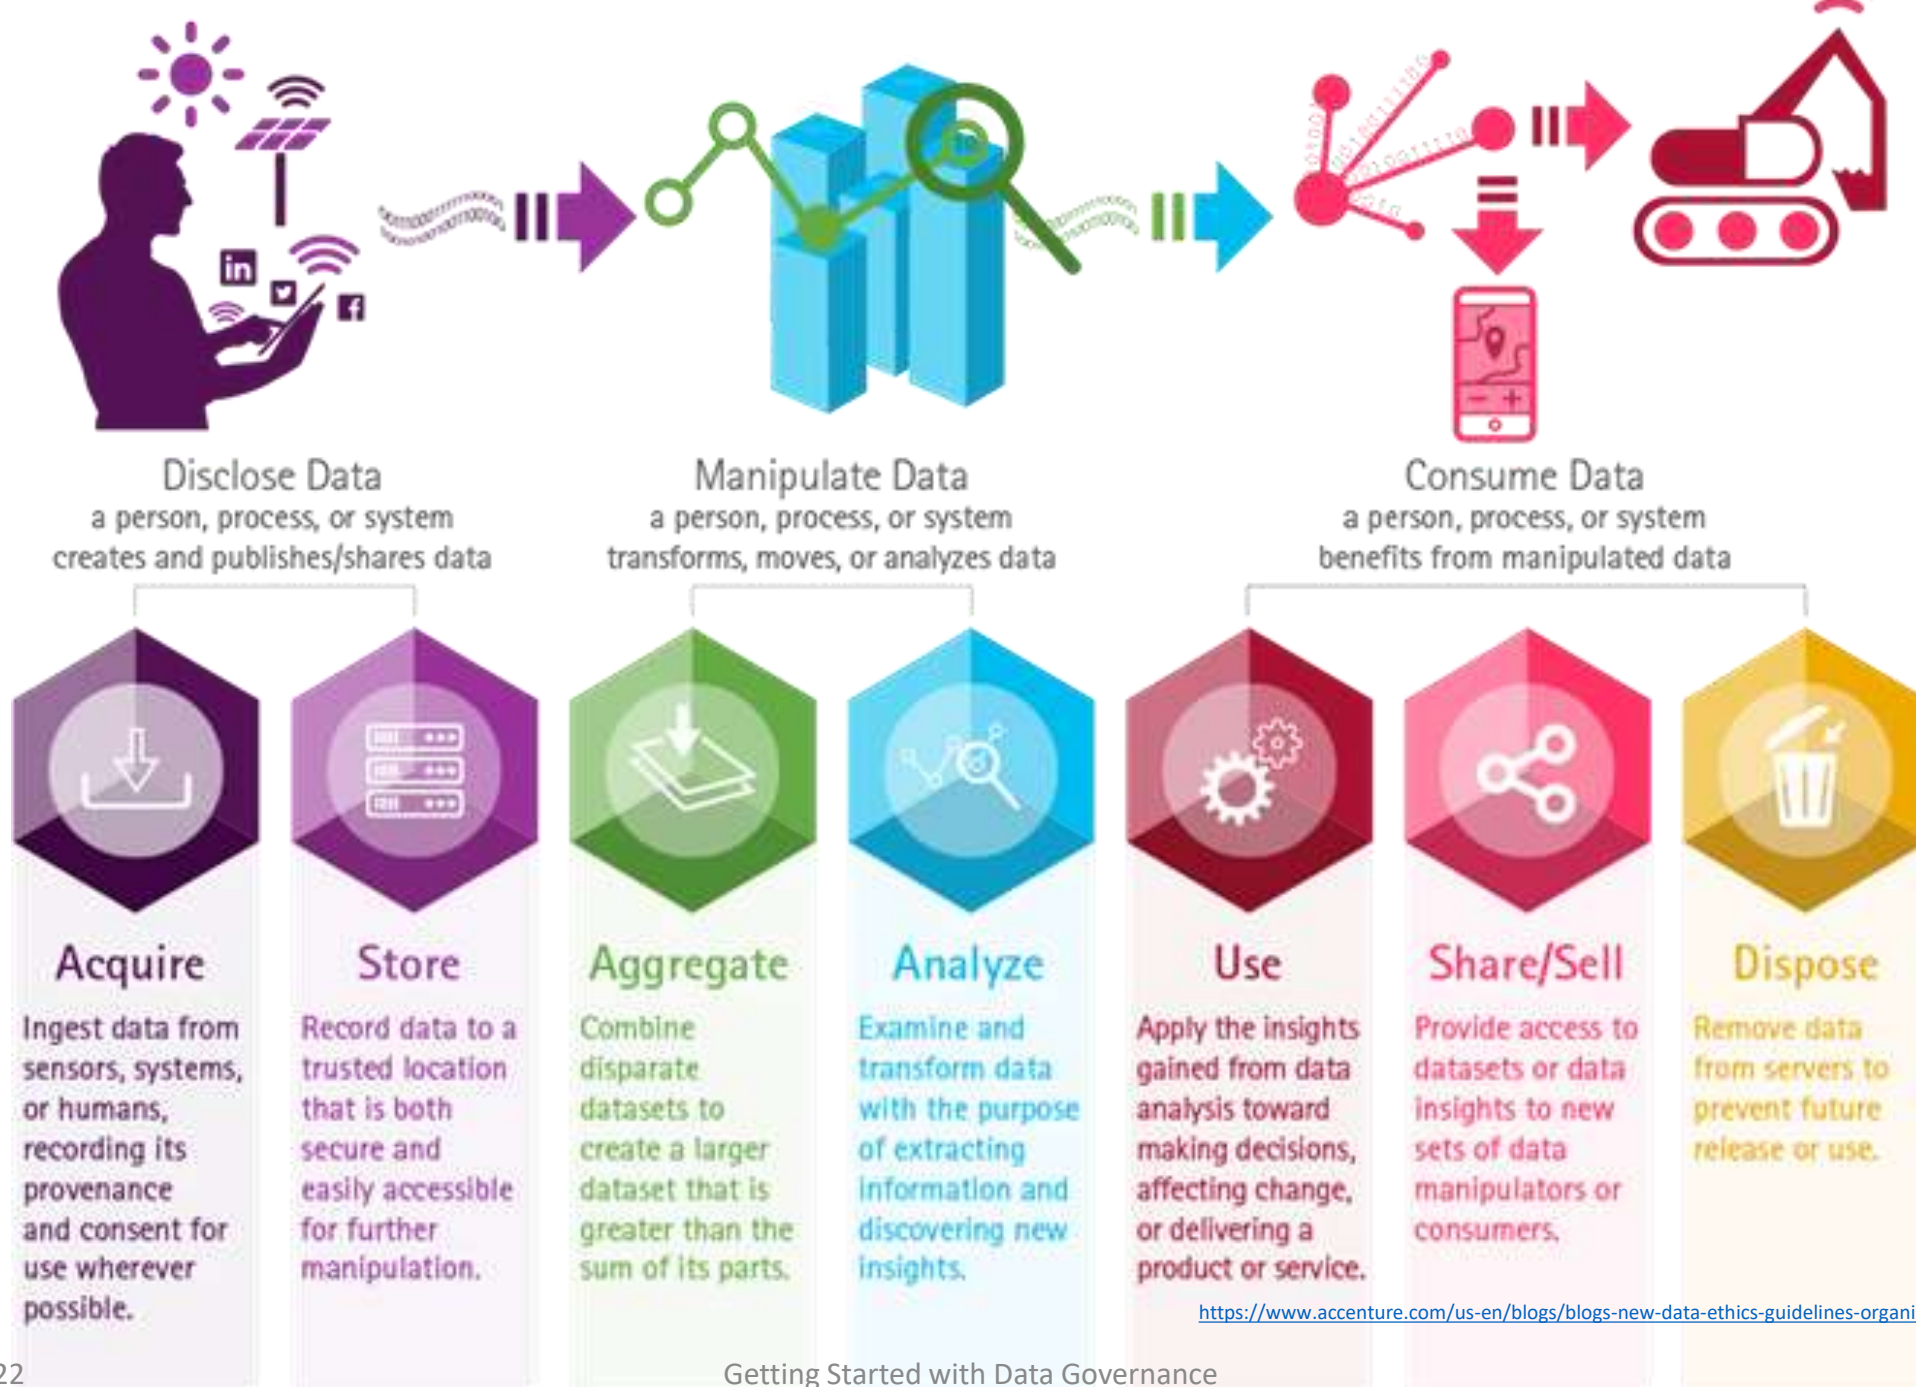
Disclose Data
a person, process, or system creates and publishes/shares data

Manipulate Data
a person, process, or system transforms, moves, or analyzes data

Consume Data
a person, process, or system benefits from manipulated data

Acquire
Ingest data from sensors, systems, or humans, recording its provenance and consent for use wherever possible.

Store
Record data to a trusted location that is both secure and easily accessible for further manipulation.

Aggregate
Combine disparate datasets to create a larger dataset that is greater than the sum of its parts.

Analyze
Examine and transform data with the purpose of extracting information and discovering new insights.

Use
Apply the insights gained from data analysis toward making decisions, affecting change, or delivering a product or service.

Share/Sell
Provide access to datasets or data insights to new sets of data manipulators or consumers.

Dispose
Remove data from servers to prevent future release or use.

https://www.accenture.com/us-en/blogs/blogs-new-data-ethics-guidelines-organi

22

Getting Started with Data Governance